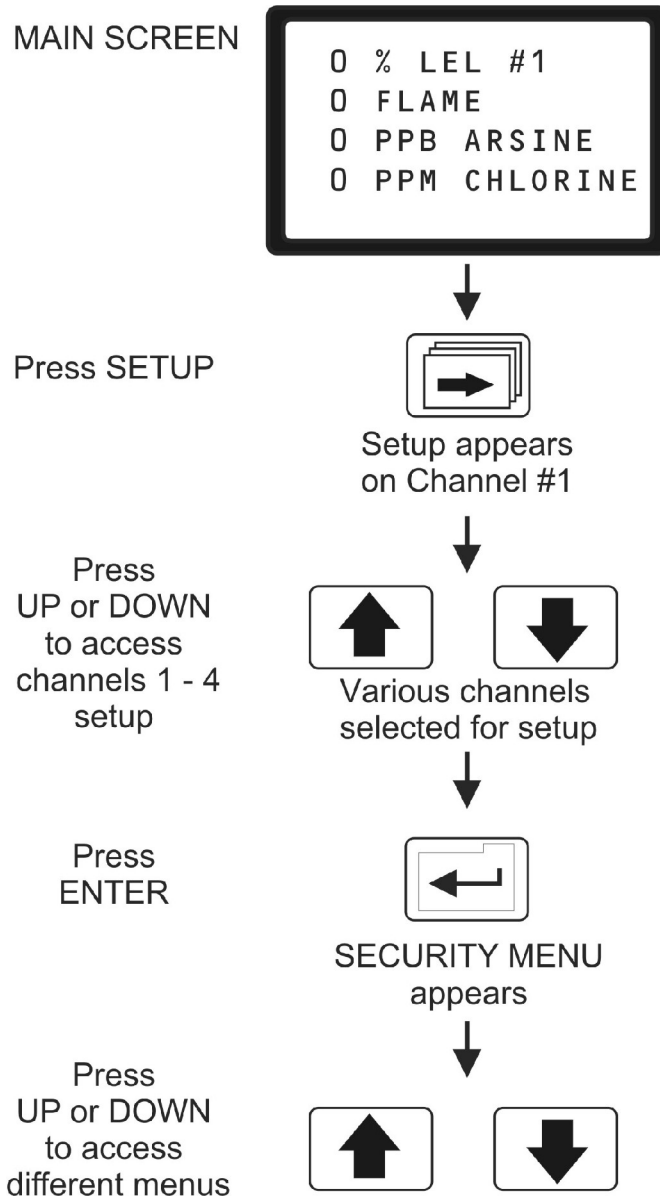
MAIN SCREEN

0 % LEL #1
0 FLAME
0 PPB ARSINE
0 PPM CHLORINE

Press SETUP

Setup appears on Channel #1

Press UP or DOWN to access channels 1 - 4 setup

Various channels selected for setup

Press ENTER

SECURITY MENU appears

Press UP or DOWN to access different menus